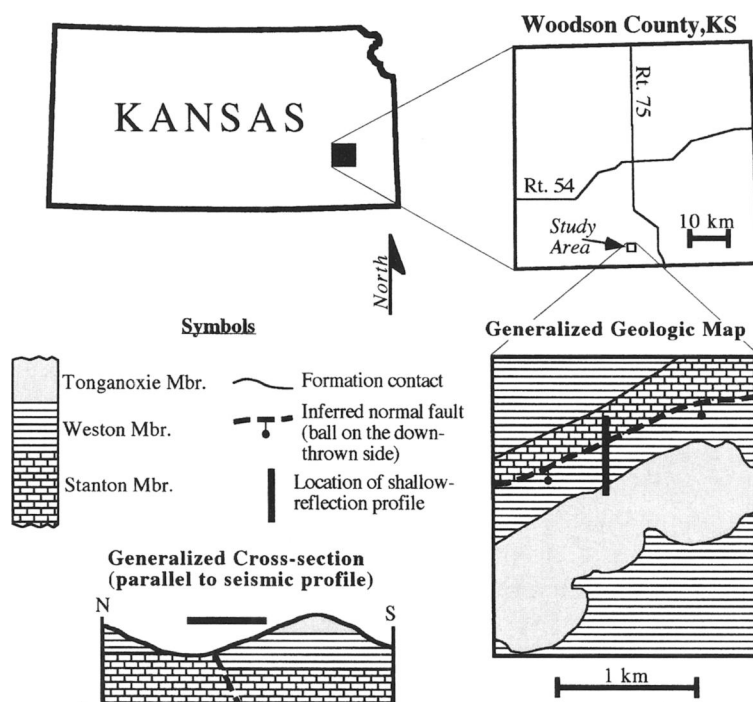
KANSAS

Woodson County,KS

Rt. 75

Rt. 54

Study Area

10 km

North

Symbols

Tonganoxie Mbr.

Weston Mbr.

Stanton Mbr.

Formation contact

Inferred normal fault (ball on the downthrown side)

Location of shallow-reflection profile

Generalized Geologic Map

Generalized Cross-section (parallel to seismic profile)

N

S

1 km